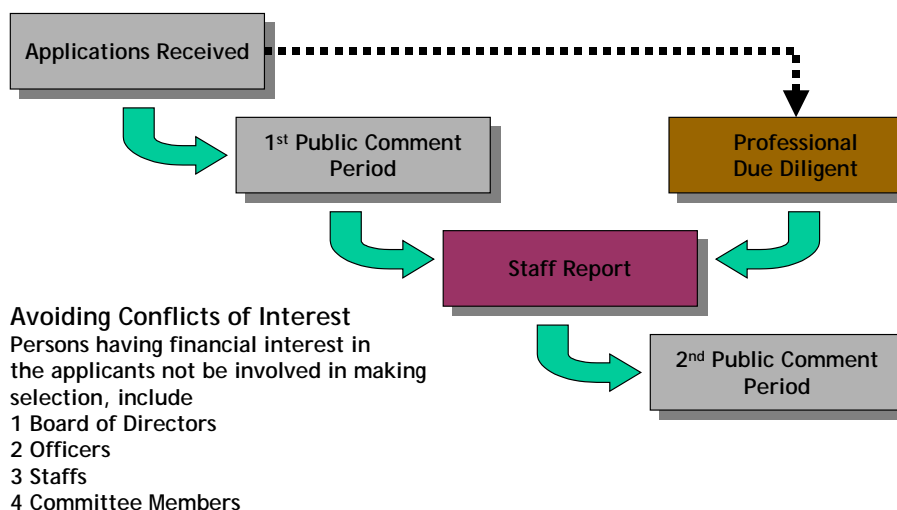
Applications Received

1st Public Comment Period

Professional Due Diligent

Staff Report

2nd Public Comment Period

Avoiding Conflicts of Interest
Persons having financial interest in the applicants not be involved in making selection, include
1 Board of Directors
2 Officers
3 Staffs
4 Committee Members